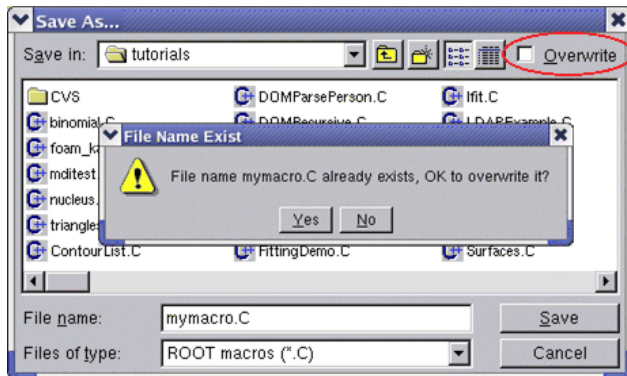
Save As...

Save in: tutorials

Overwrite

CVS
DOMParsePerson.C
lfit.C
binomial.C
DOMRecursive.C
LDAPExample.C
foam_k
mditest
nucleus.
triangle
ContourList.C
FittingDemo.C
Surfaces.C

File Name Exist

File name mymacro.C already exists, OK to overwrite it?

Yes
No

File name:
mymacro.C
Save

Files of type:
ROOT macros (*.C)
Cancel